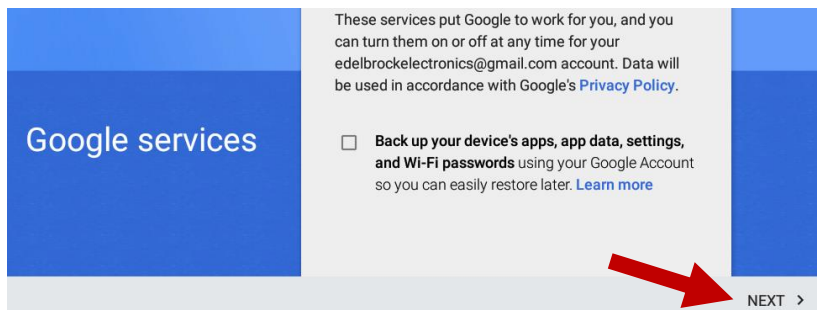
Google services

These services put Google to work for you, and you can turn them on or off at any time for your edelbrockelectronics@gmail.com account. Data will be used in accordance with Google's Privacy Policy.

Back up your device's apps, app data, settings, and Wi-Fi passwords using your Google Account so you can easily restore later. Learn more

NEXT ›